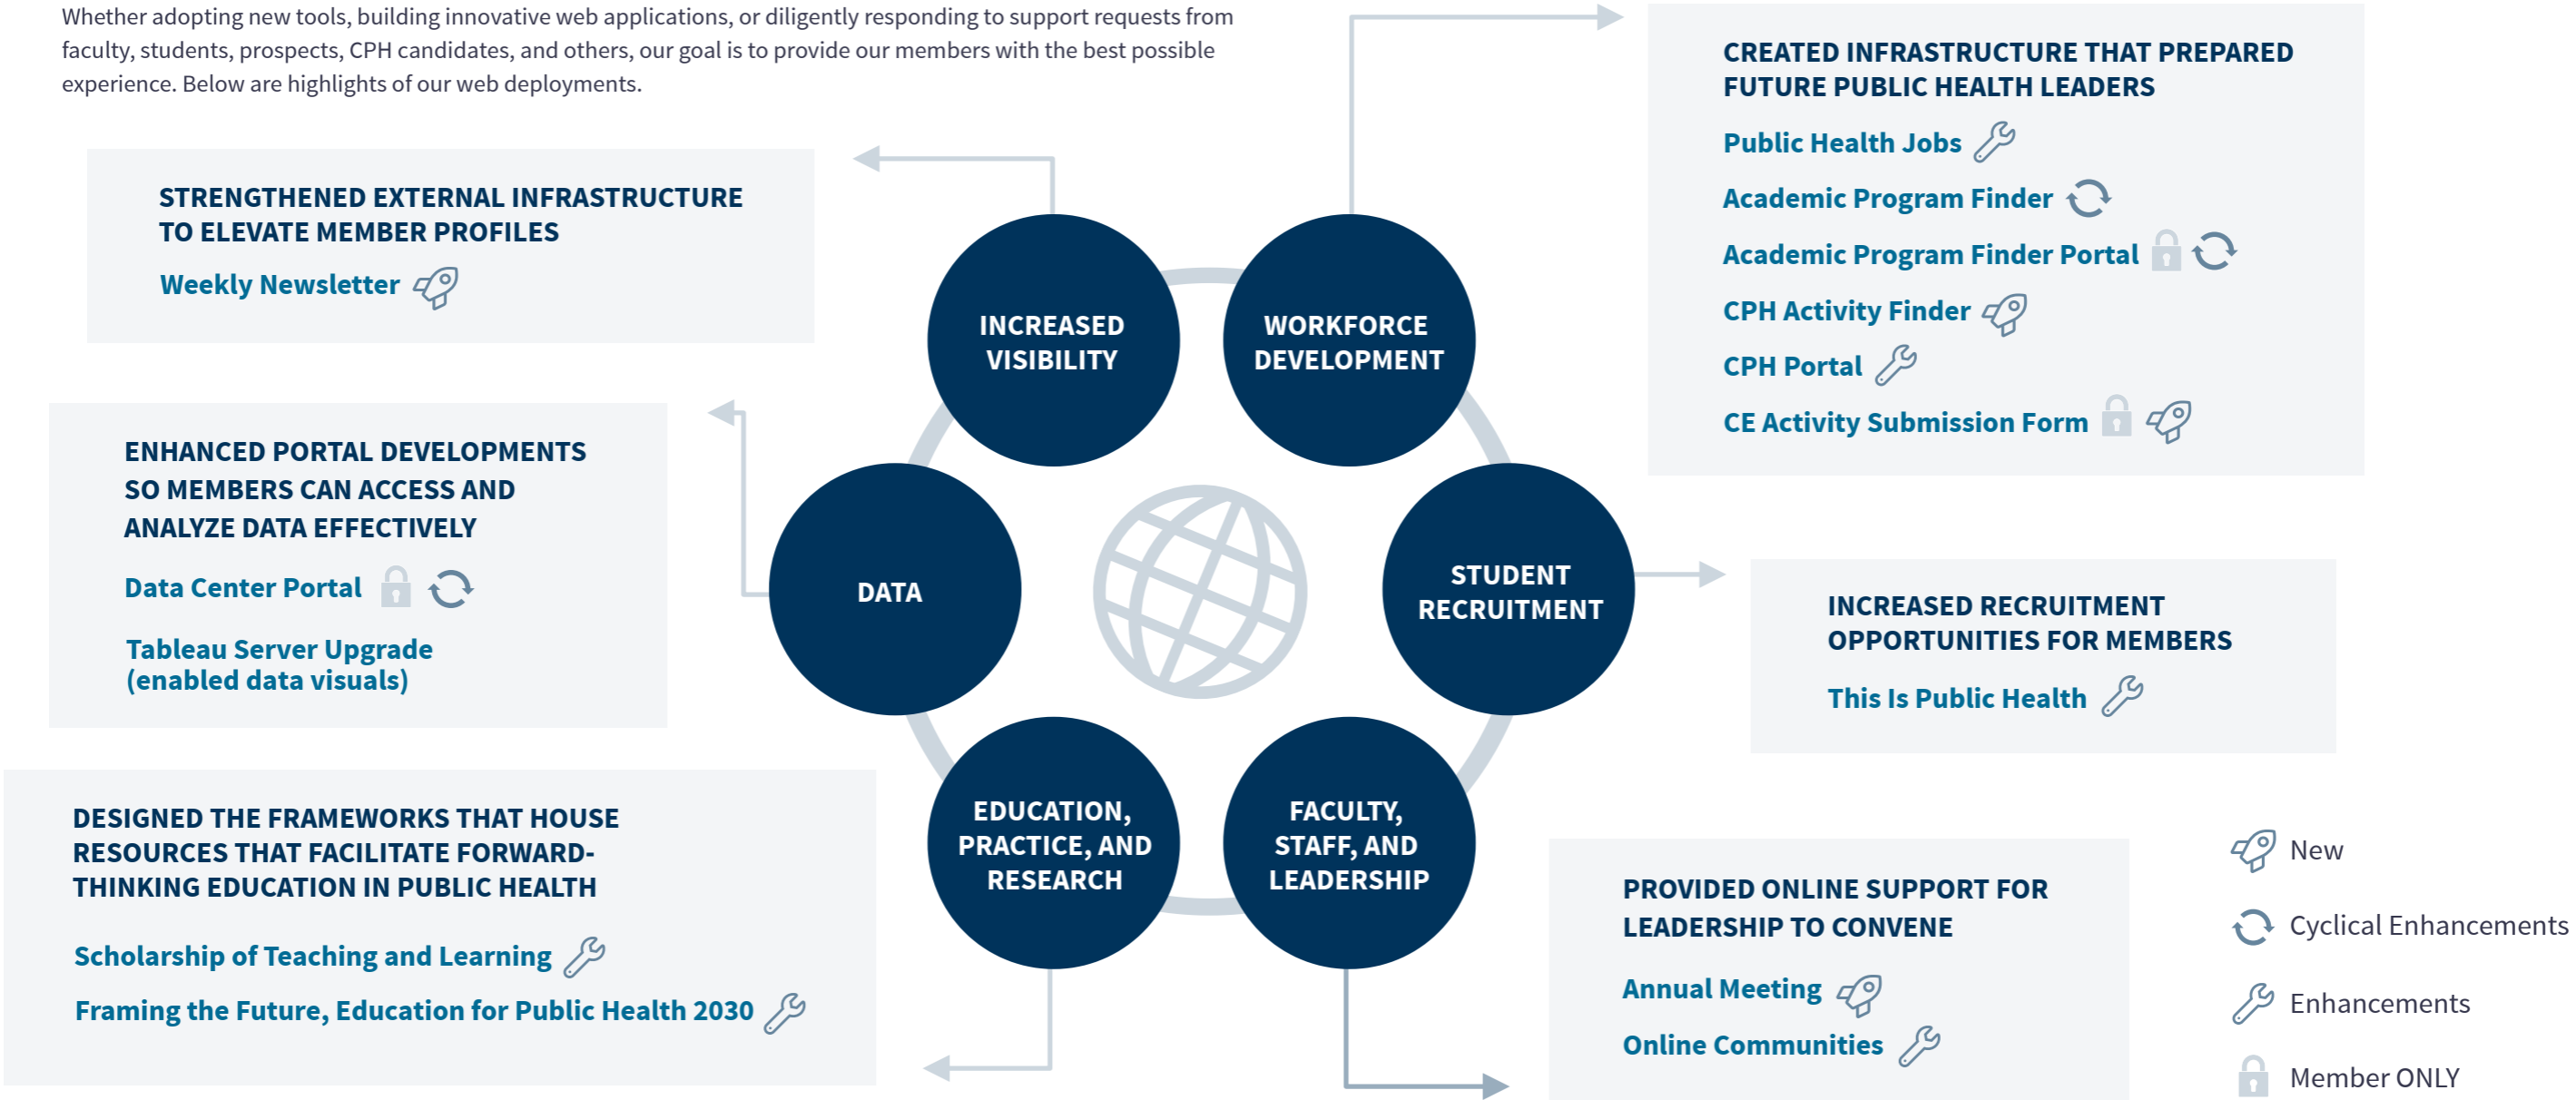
Whether adopting new tools, building innovative web applications, or diligently responding to support requests from faculty, students, prospects, CPH candidates, and others, our goal is to provide our members with the best possible experience. Below are highlights of our web deployments.

STRENGTHENED EXTERNAL INFRASTRUCTURE TO ELEVATE MEMBER PROFILES

Weekly Newsletter

ENHANCED PORTAL DEVELOPMENTS SO MEMBERS CAN ACCESS AND ANALYZE DATA EFFECTIVELY

Data Center Portal

Tableau Server Upgrade (enabled data visuals)

DESIGNED THE FRAMEWORKS THAT HOUSE RESOURCES THAT FACILITATE FORWARD-THINKING EDUCATION IN PUBLIC HEALTH

Scholarship of Teaching and Learning

Framing the Future, Education for Public Health 2030

INCREASED VISIBILITY

WORKFORCE DEVELOPMENT

DATA

STUDENT RECRUITMENT

EDUCATION, PRACTICE, AND RESEARCH

FACULTY, STAFF, AND LEADERSHIP

CREATED INFRASTRUCTURE THAT PREPARED FUTURE PUBLIC HEALTH LEADERS

Public Health Jobs

Academic Program Finder

Academic Program Finder Portal

CPH Activity Finder

CPH Portal

CE Activity Submission Form

INCREASED RECRUITMENT OPPORTUNITIES FOR MEMBERS

This Is Public Health

PROVIDED ONLINE SUPPORT FOR LEADERSHIP TO CONVENE

Annual Meeting

Online Communities

New

Cyclical Enhancements

Enhancements

Member ONLY